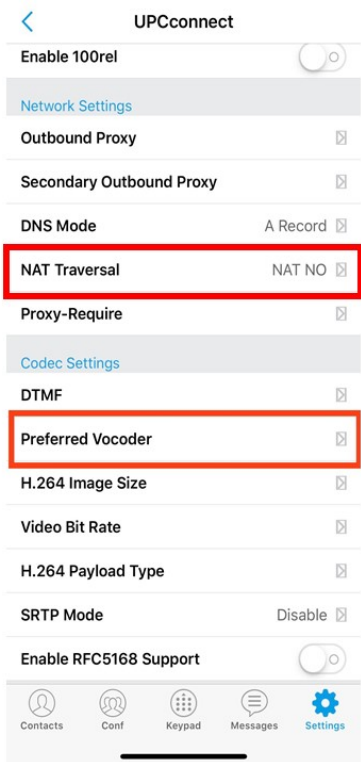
UPCconnect

Enable 100rel

Network Settings

Outbound Proxy

Secondary Outbound Proxy

DNS Mode A Record

NAT Traversal NAT NO

Proxy-Require

Codec Settings

DTMF

Preferred Vocoder

H.264 Image Size

Video Bit Rate

H.264 Payload Type

SRTP Mode Disable

Enable RFC5168 Support

Contacts Conf Keypad Messages Settings